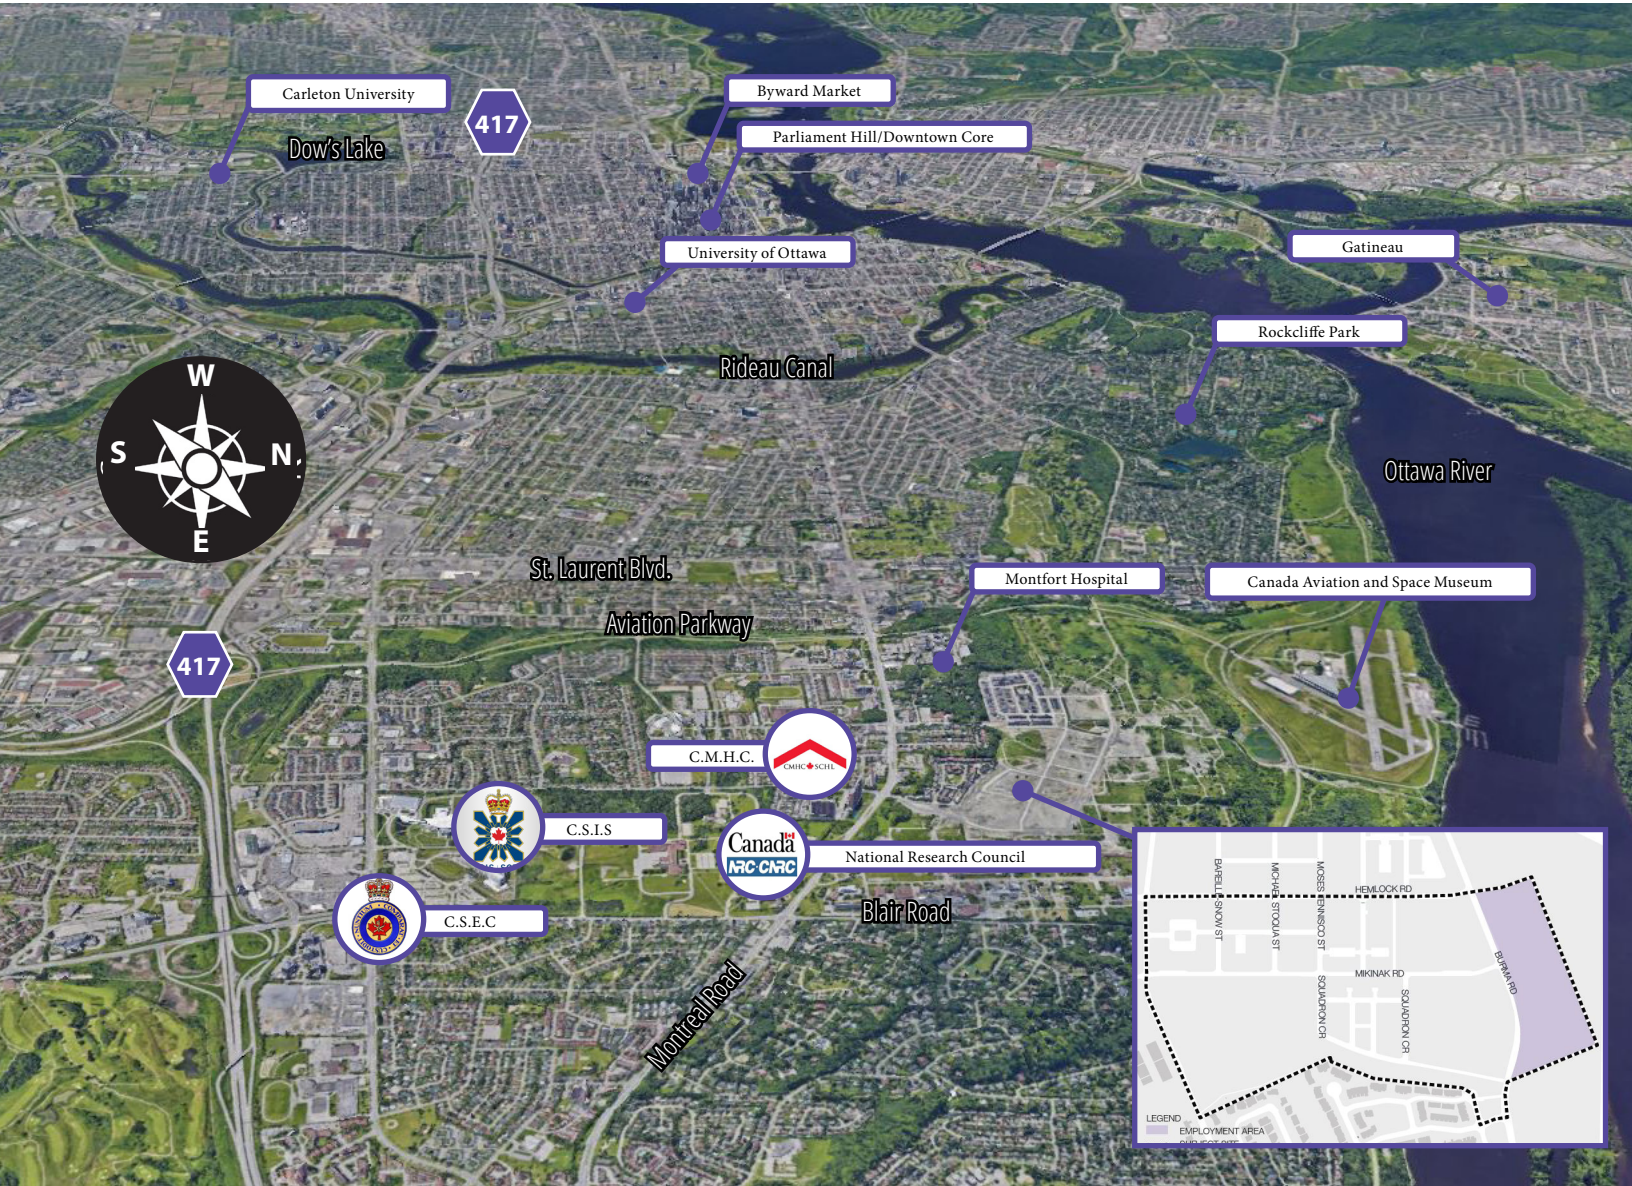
Carleton University

417

Dow's Lake

Byward Market

Parliament Hill/Downtown Core

University of Ottawa

Gatineau

Rockcliffe Park

Rideau Canal

W

S

N

E

Ottawa River

St. Laurent Blvd.

Aviation Parkway

Montfort Hospital

Canada Aviation and Space Museum

417

C.M.H.C.

CMHC SCHL

C.S.I.S

Canada

NRC·CNRC

National Research Council

C.S.E.C

Blair Road

Montreal Road

BAPELL SNOW ST

MICHAEL STOQUA ST

MOSES TENNISCO ST

HEMLOCK RD

MIKINAK RD

SQUADRON CR

SQUADRON CR

BURMA RD

LEGEND

EMPLOYMENT AREA

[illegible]